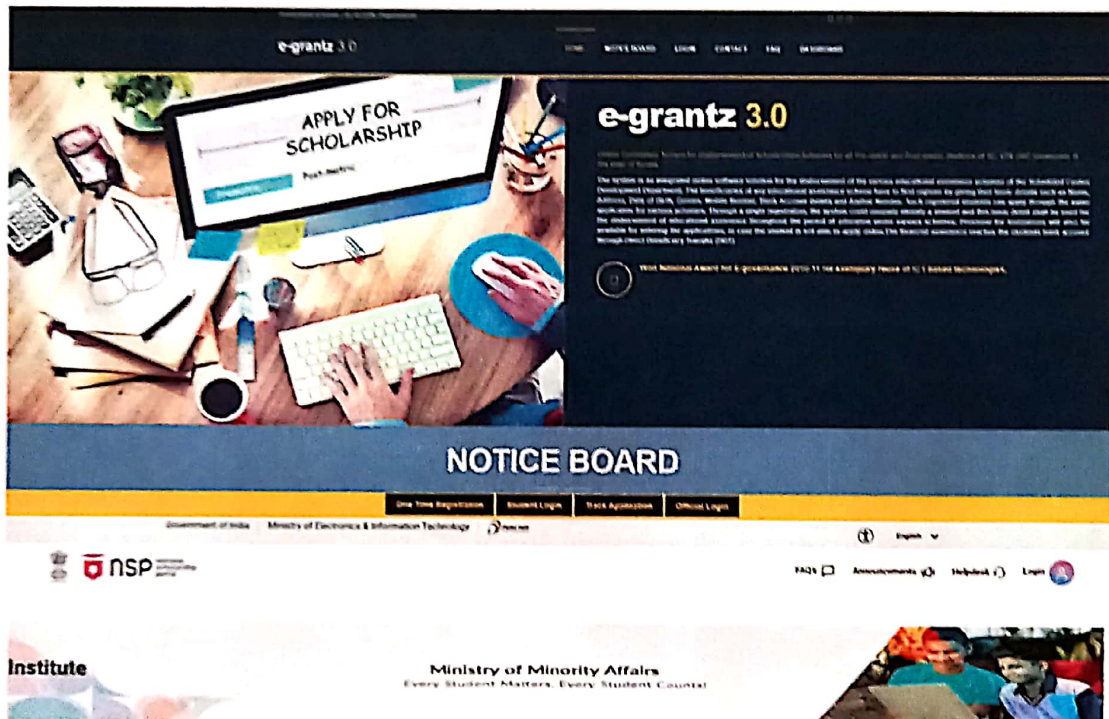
e-grantz 3.0

HOME NOTICE BOARD LOGIN CONTACT FAQ DOWNLOADS

APPLY FOR SCHOLARSHIP

Post-Matric

e-grantz 3.0

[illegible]

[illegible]

Won National Award for E-governance 2010-11 for exemplary reuse of ICT based technologies.

NOTICE BOARD

One Time Registration | Student Login | Track Application | Official Login

Government of India | Ministry of Electronics & Information Technology

English

nsp

FAQs Announcements Helpdesk Login

Institute

Ministry of Minority Affairs
Every Student Matters, Every Student Counts!